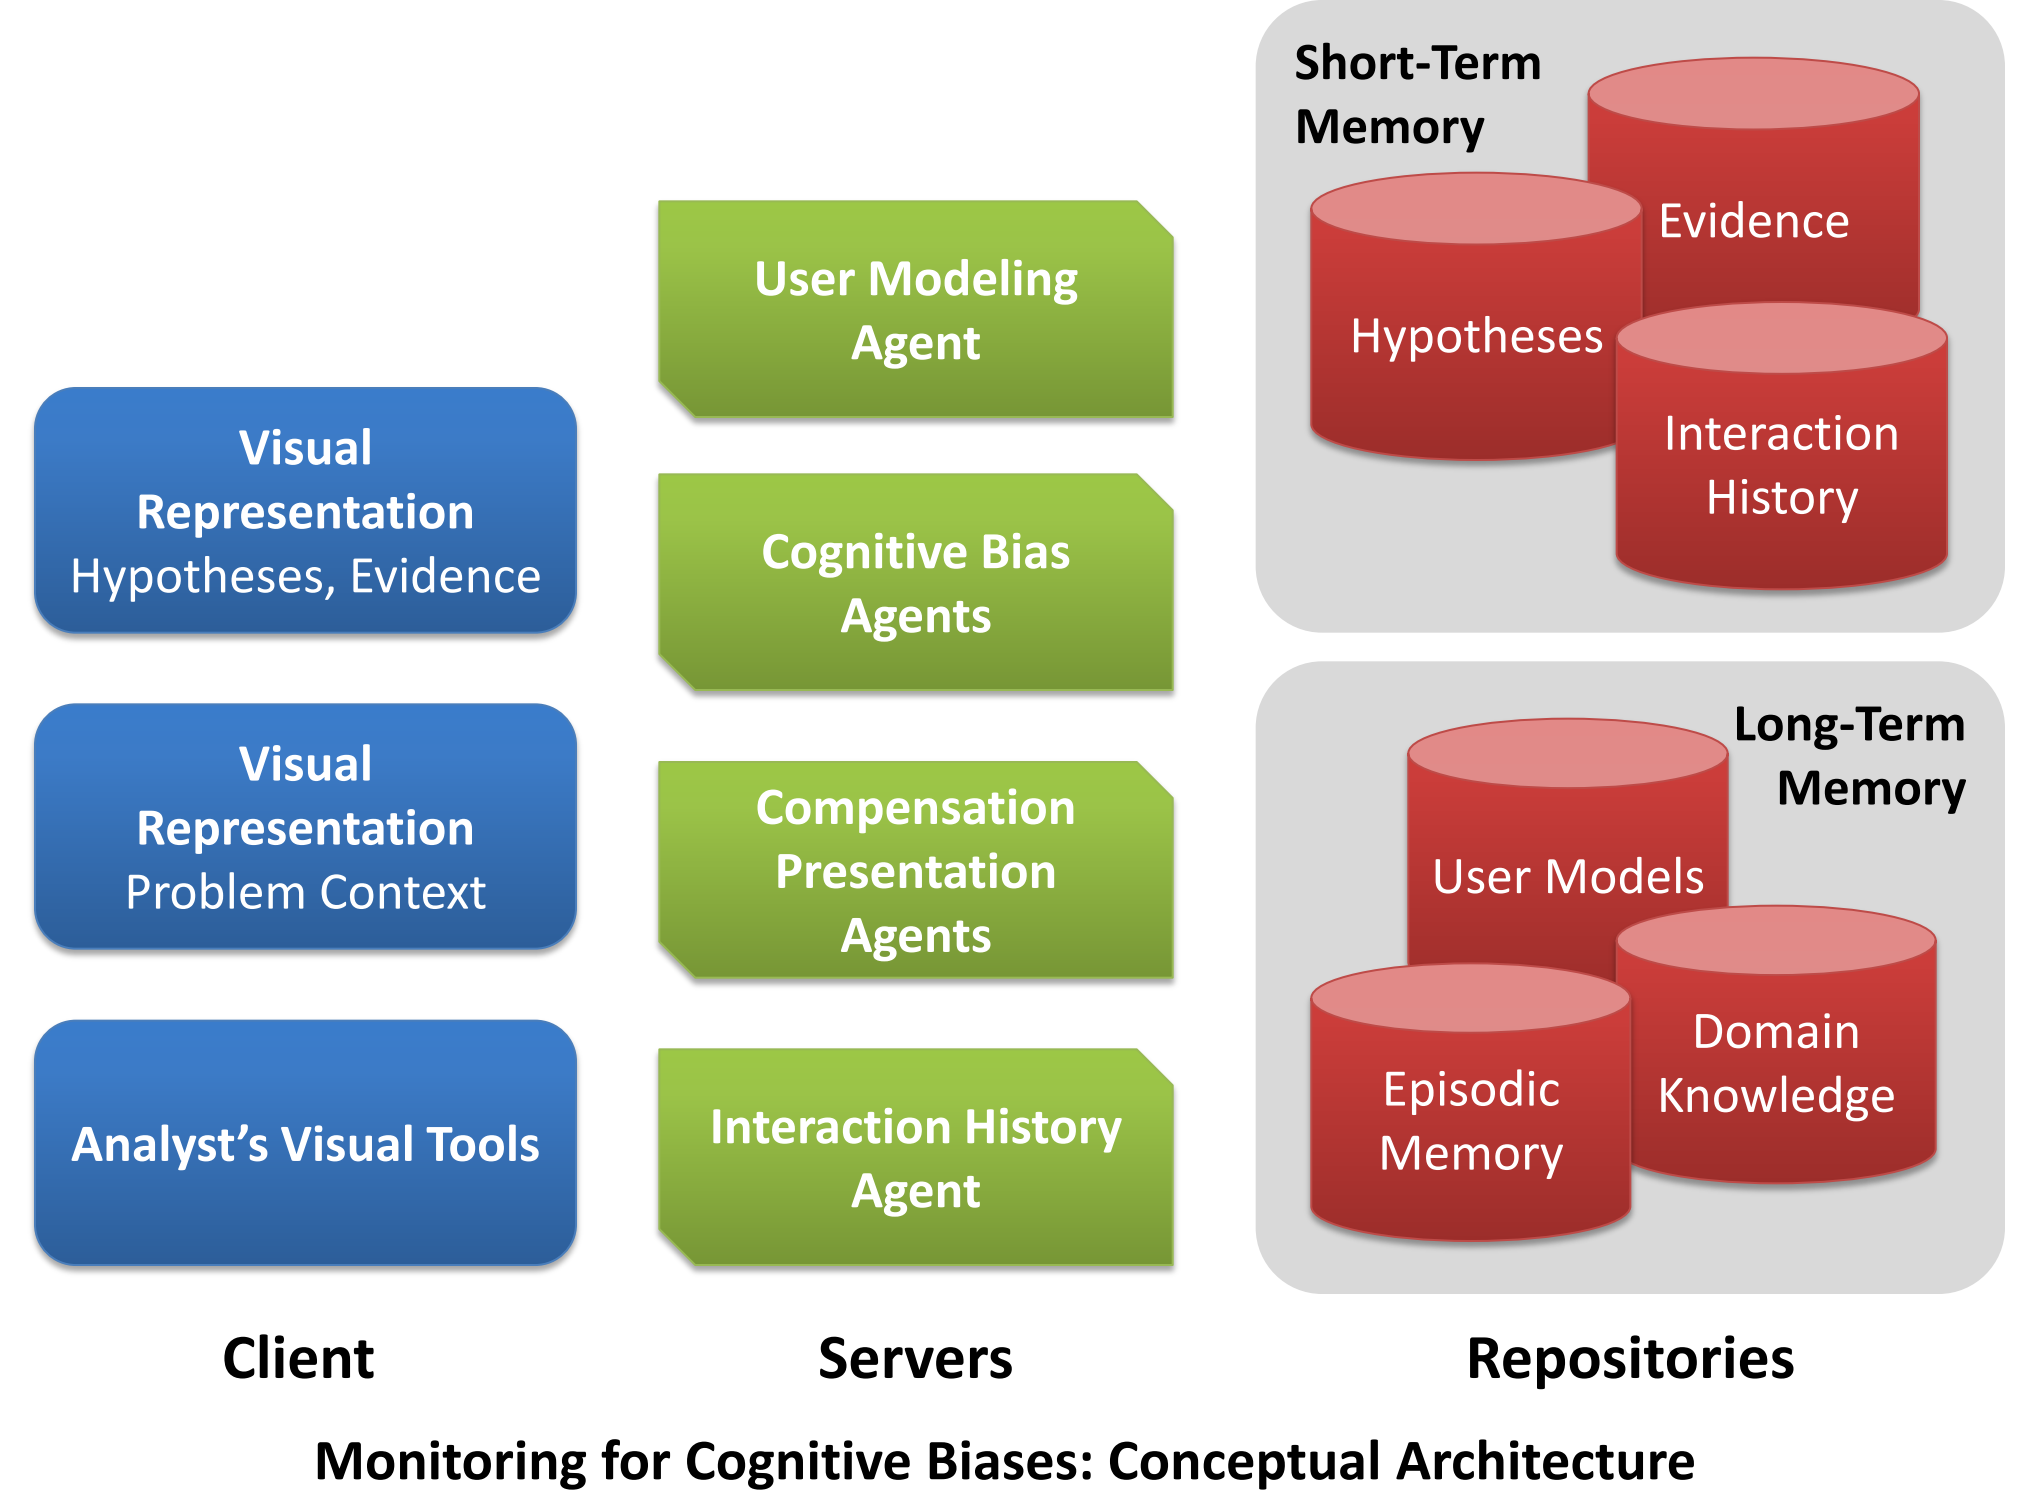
Visual Representation
Hypotheses, Evidence

Visual Representation
Problem Context

Analyst's Visual Tools

Client

User Modeling Agent

Cognitive Bias Agents

Compensation Presentation Agents

Interaction History Agent

Servers

Short-Term Memory

Evidence

Hypotheses

Interaction History

Long-Term Memory

User Models

Domain Knowledge

Episodic Memory

Repositories

Monitoring for Cognitive Biases: Conceptual Architecture